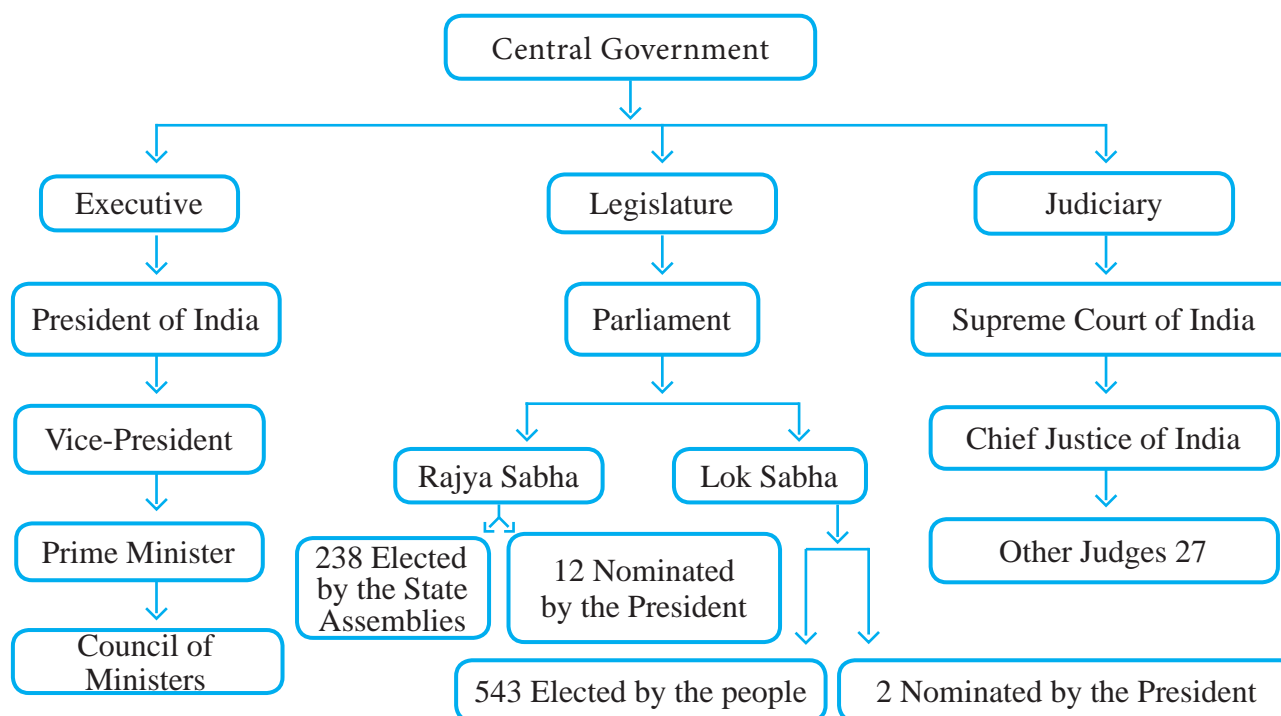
Central Government

Executive

Legislature

Judiciary

President of India

Parliament

Supreme Court of India

Vice-President

Rajya Sabha

Lok Sabha

Chief Justice of India

Prime Minister

238 Elected by the State Assemblies

12 Nominated by the President

Other Judges 27

Council of Ministers

543 Elected by the people

2 Nominated by the President